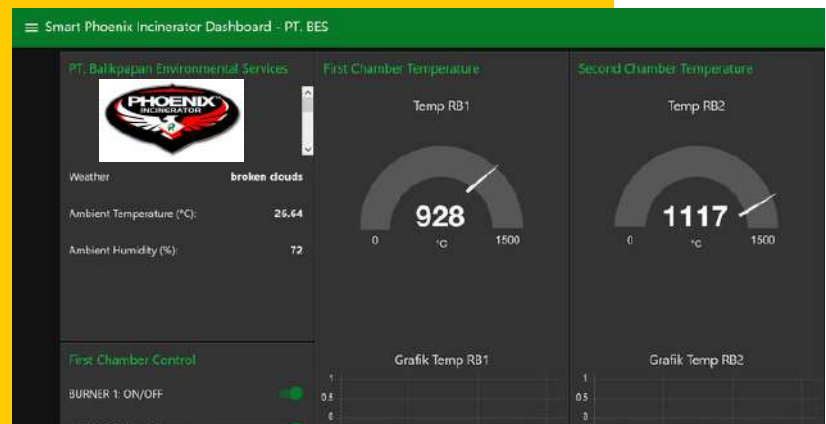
≡ Smart Phoenix Incinerator Dashboard - PT. BES

PT. Balikpapan Environmental Services

PHOENIX INCINERATOR

Weather broken clouds

Ambient Temperature (°C): 26.64

Ambient Humidity (%): 72

First Chamber Temperature

Temp RB1

928
°C
0 1500

Second Chamber Temperature

Temp RB2

1117
°C
0 1500

First Chamber Control

BURNER 1: ON/OFF

Grafik Temp RB1

1
0.5
0

Grafik Temp RB2

1
0.5
0